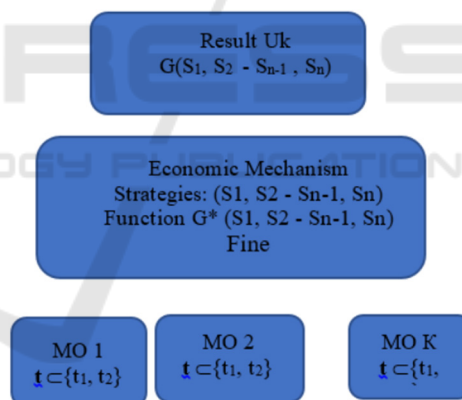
Result Uk
$G(S_1, S_2 - S_{n-1}, S_n)$

Economic Mechanism
Strategies: (S1, S2 - Sn-1, Sn)
Function G* (S1, S2 - Sn-1, Sn)
Fine

MO 1
$t \subset \{t_1, t_2\}$

MO 2
$t \subset \{t_1, t_2\}$

MO K
$t \subset \{t_1,$